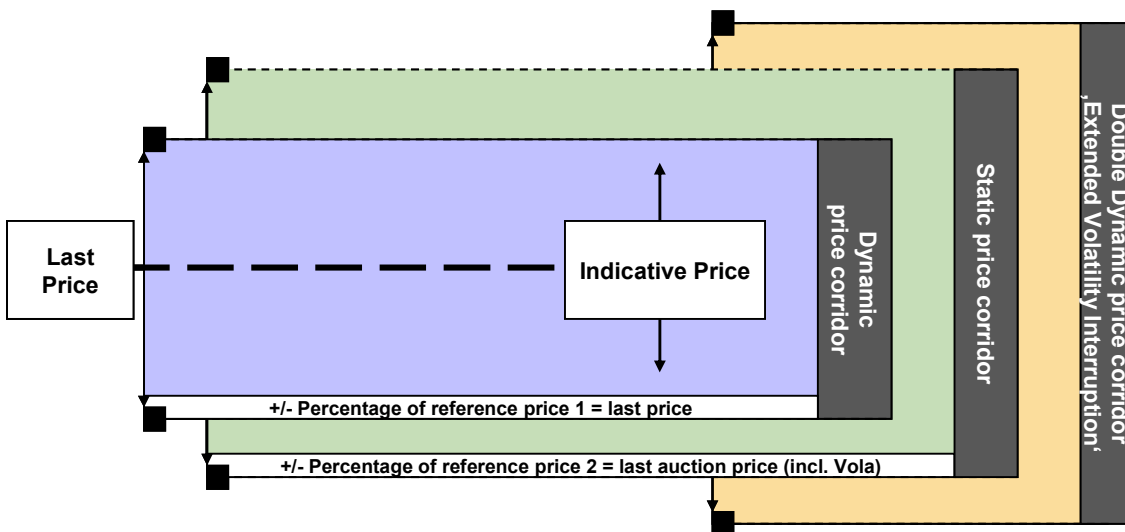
Last Price

Indicative Price

Dynamic price corridor

Static price corridor

Double Dynamic price corridor ‚Extended Volatility Interruption'

+/- Percentage of reference price 1 = last price

+/- Percentage of reference price 2 = last auction price (incl. Vola)